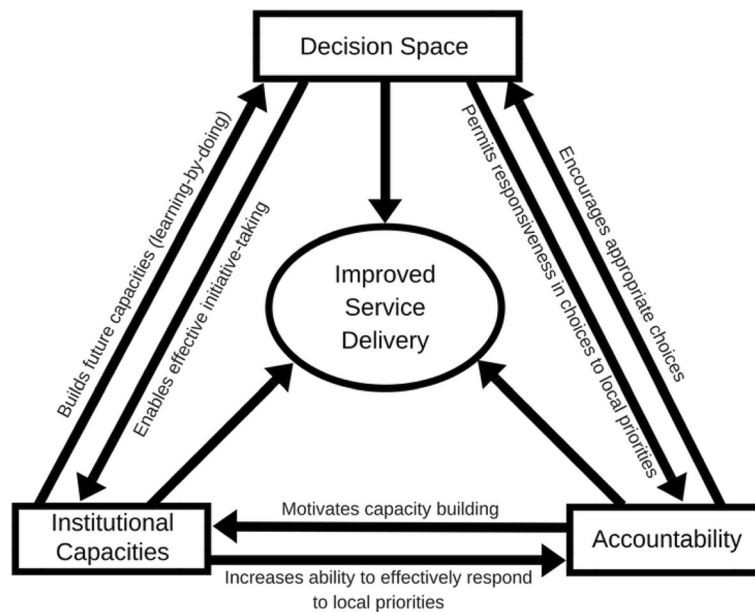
Decision Space

Builds future capacities (learning-by-doing)

Enables effective initiative-taking

Permits responsiveness in choices to local priorities

Encourages appropriate choices

Improved Service Delivery

Institutional Capacities

Motivates capacity building

Accountability

Increases ability to effectively respond to local priorities